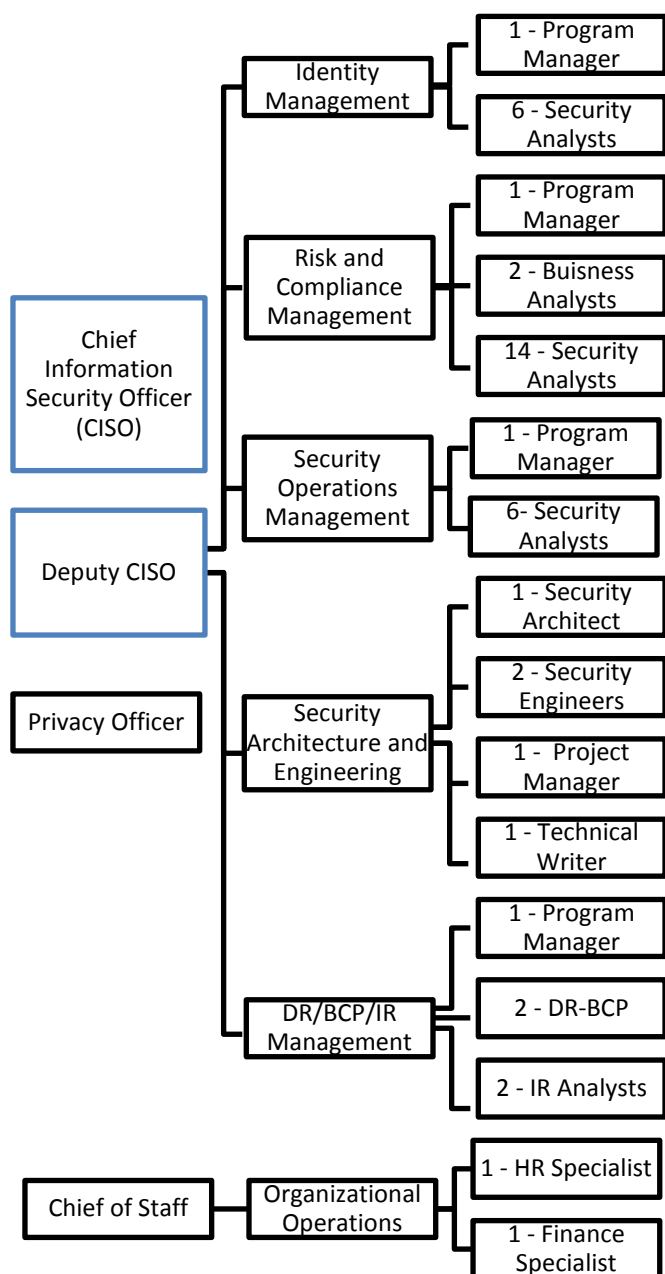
Chief Information Security Officer (CISO)

Deputy CISO

Privacy Officer

Chief of Staff

Identity Management

1 - Program Manager

6 - Security Analysts

Risk and Compliance Management

1 - Program Manager

2 - Buisness Analysts

14 - Security Analysts

Security Operations Management

1 - Program Manager

6- Security Analysts

Security Architecture and Engineering

1 - Security Architect

2 - Security Engineers

1 - Project Manager

1 - Technical Writer

DR/BCP/IR Management

1 - Program Manager

2 - DR-BCP

2 - IR Analysts

Organizational Operations

1 - HR Specialist

1 - Finance Specialist